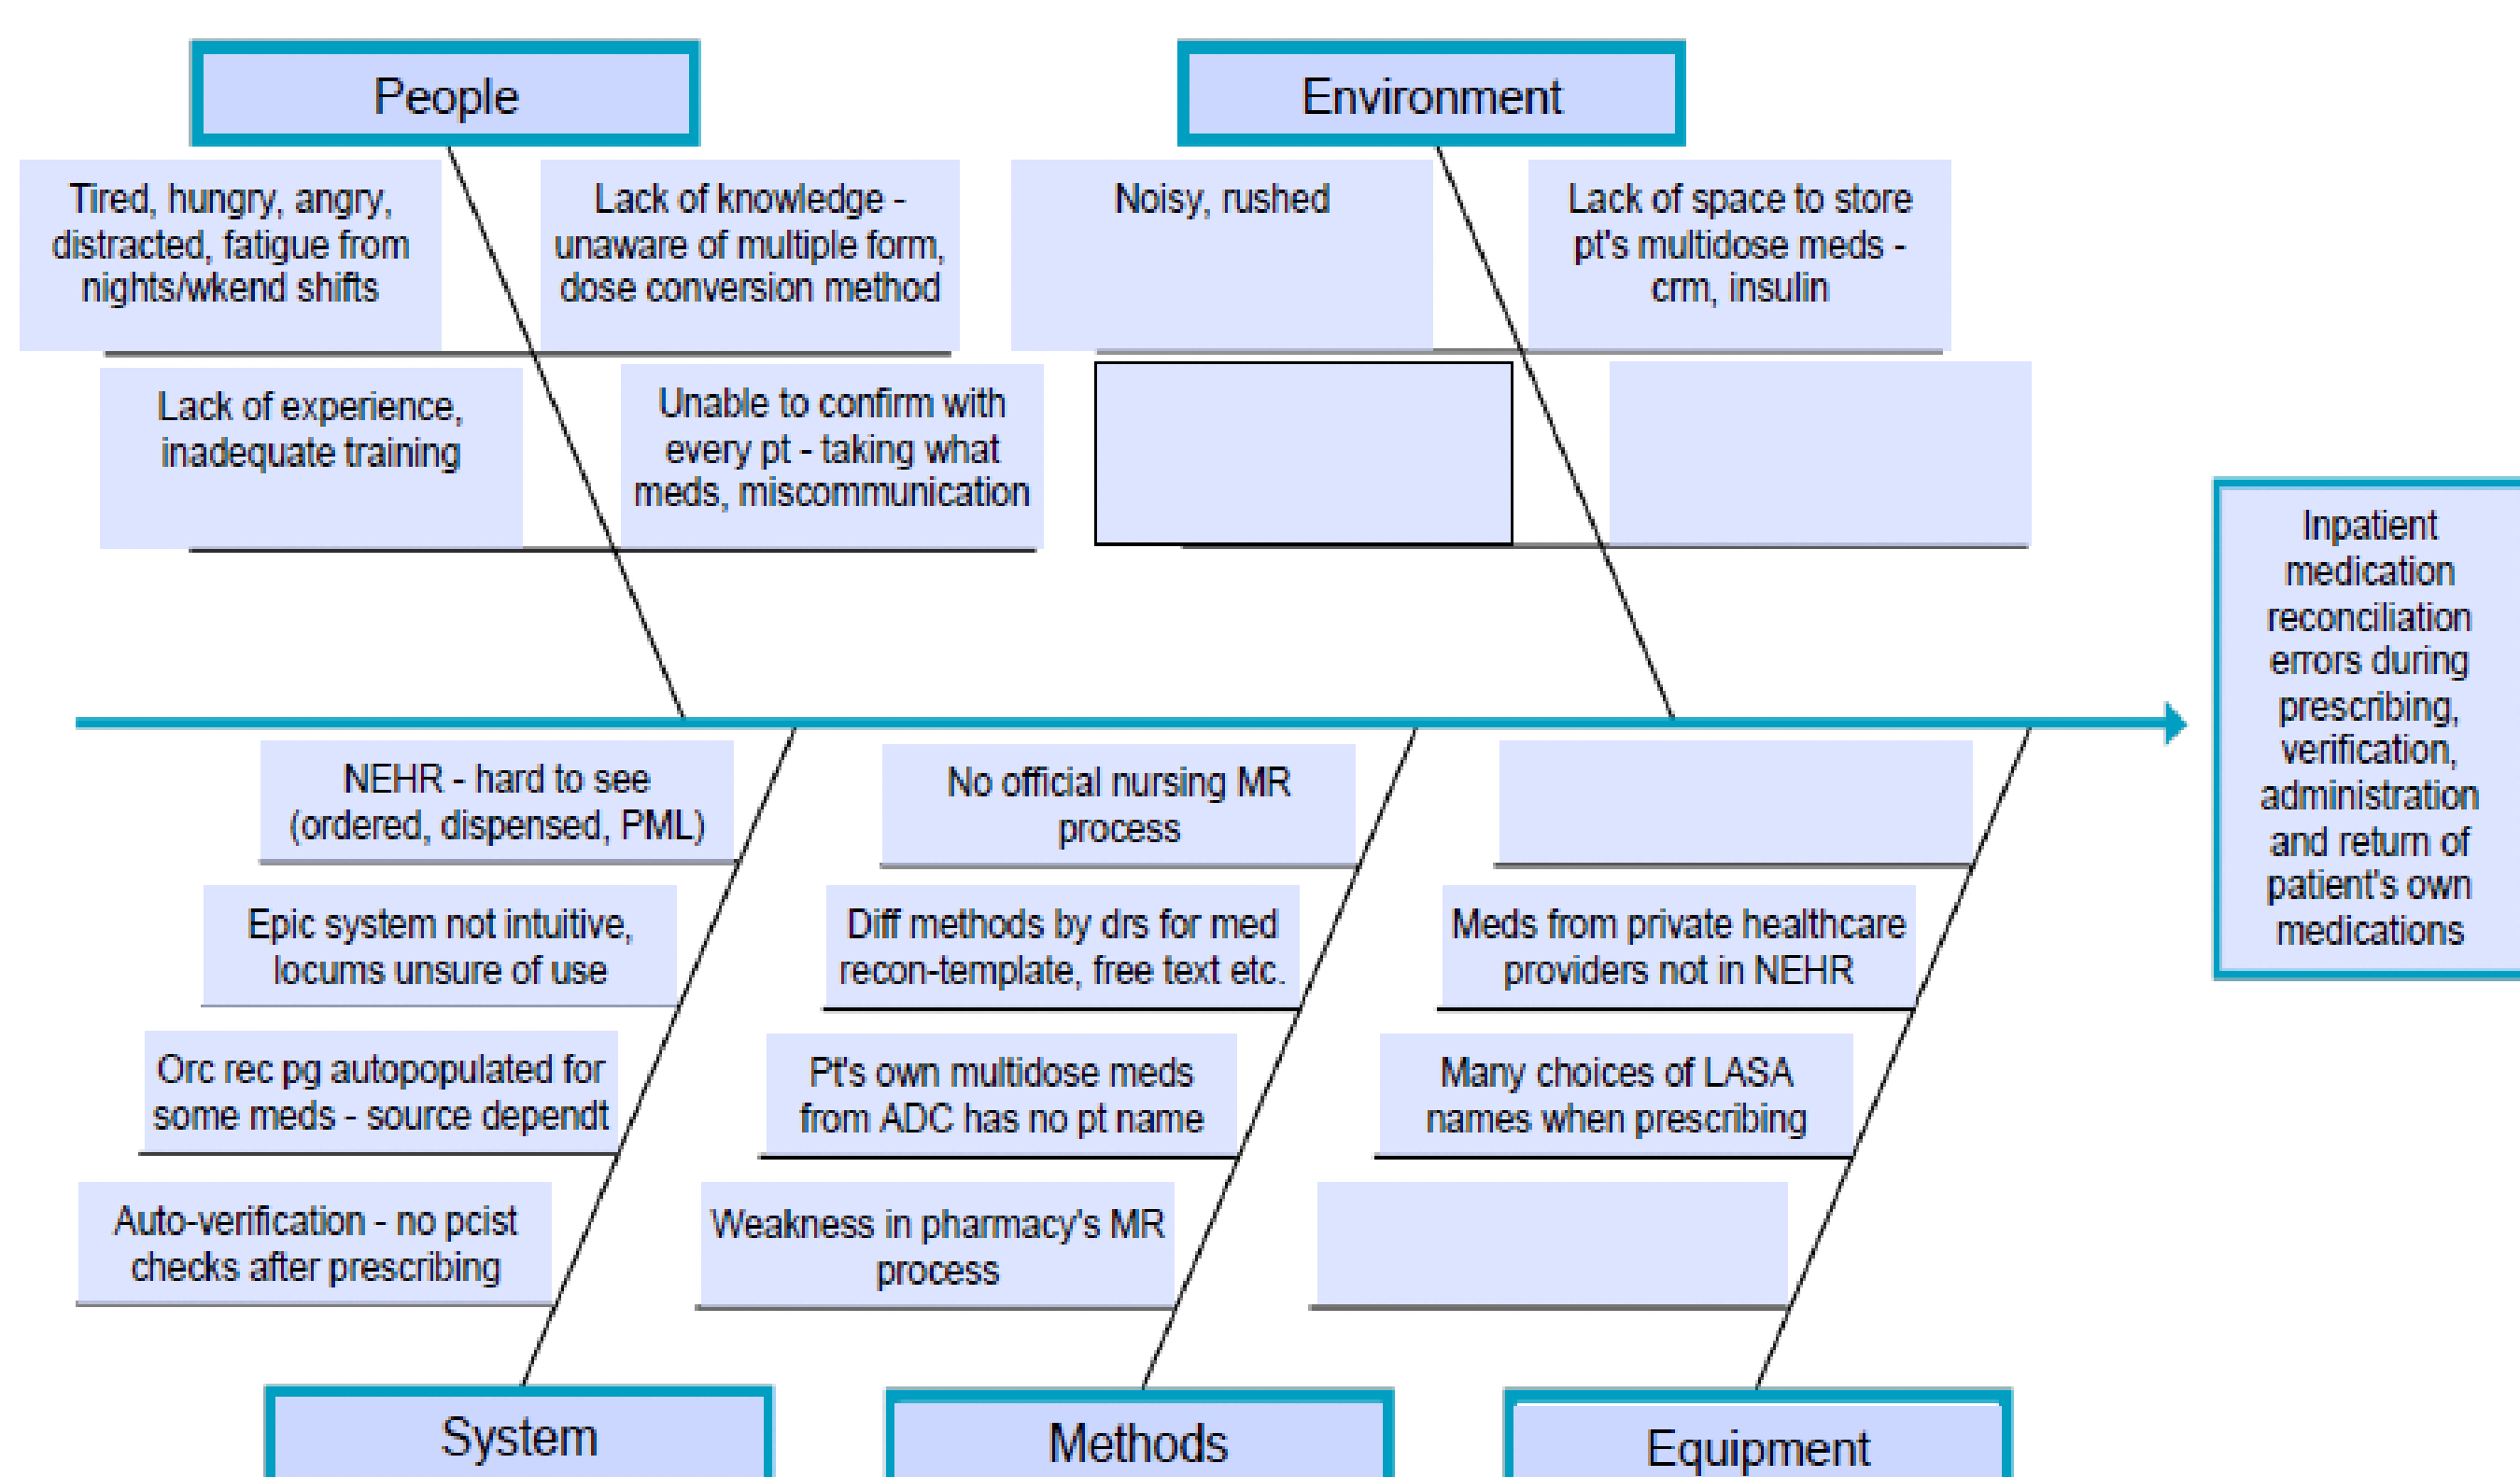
People

Environment

Tired, hungry, angry, distracted, fatigue from nights/wkend shifts

Lack of knowledge - unaware of multiple form, dose conversion method

Noisy, rushed

Lack of space to store pt's multidose meds - crm, insulin

Lack of experience, inadequate training

Unable to confirm with every pt - taking what meds, miscommunication

Inpatient medication reconciliation errors during prescribing, verification, administration and return of patient's own medications

NEHR - hard to see (ordered, dispensed, PML)

No official nursing MR process

Epic system not intuitive, locums unsure of use

Diff methods by drs for med recon-template, free text etc.

Meds from private healthcare providers not in NEHR

Orc rec pg autopopulated for some meds - source dependt

Pt's own multidose meds from ADC has no pt name

Many choices of LASA names when prescribing

Auto-verification - no pcist checks after prescribing

Weakness in pharmacy's MR process

System

Methods

Equipment